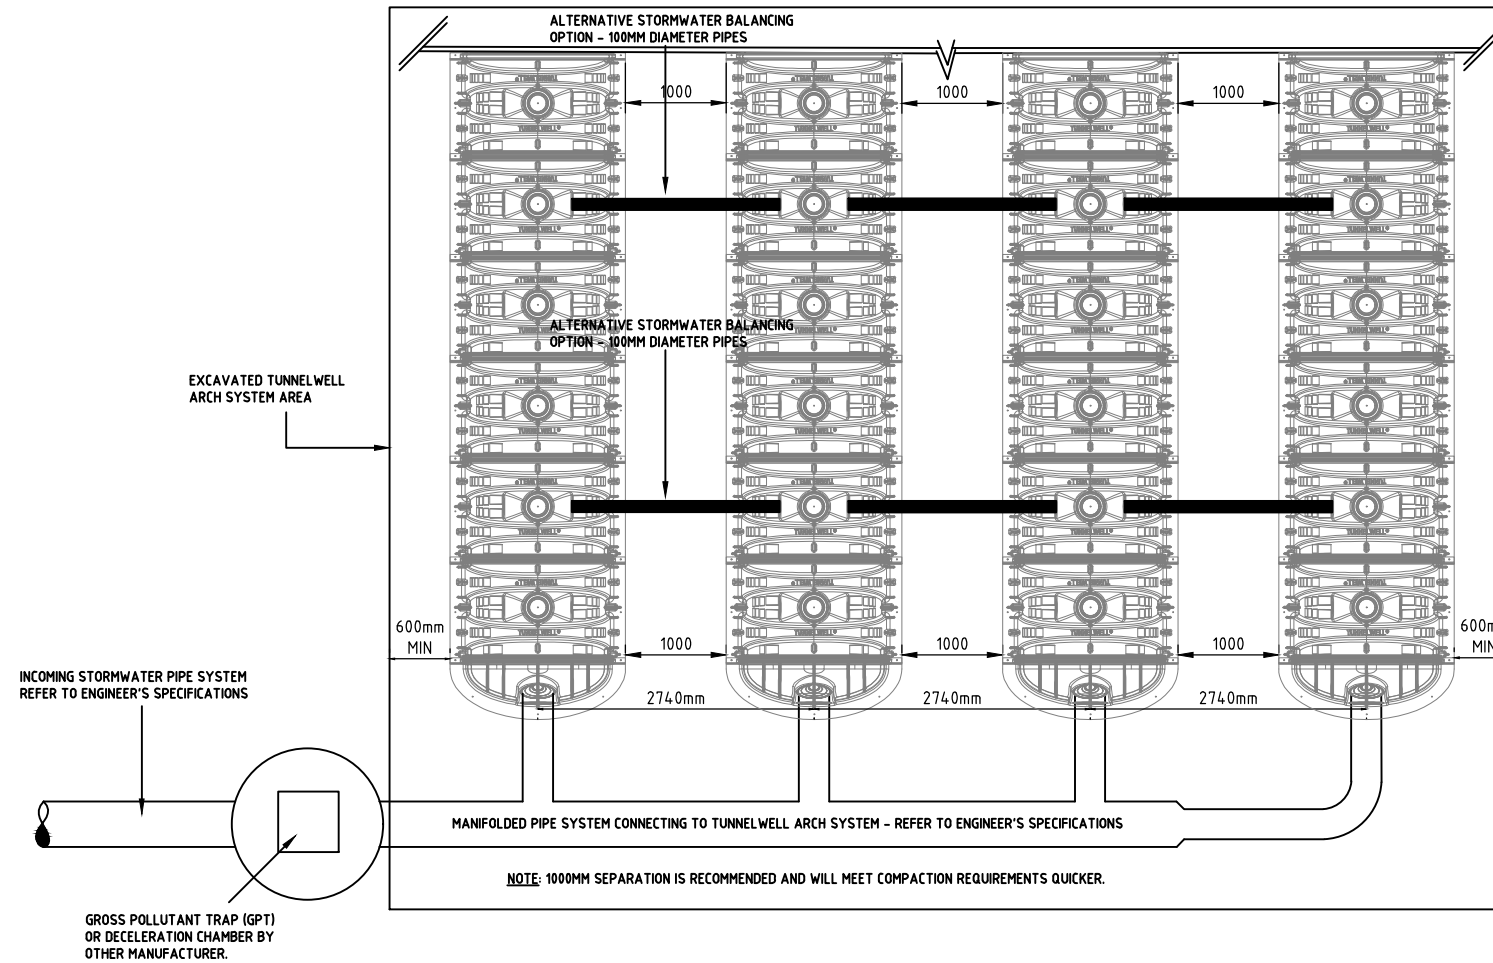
ALTERNATIVE STORMWATER BALANCING OPTION - 100MM DIAMETER PIPES

1000

1000

1000

ALTERNATIVE STORMWATER BALANCING OPTION - 100MM DIAMETER PIPES

EXCAVATED TUNNELWELL ARCH SYSTEM AREA

600mm MIN

1000

1000

1000

600m MIN

2740mm

2740mm

2740mm

INCOMING STORMWATER PIPE SYSTEM REFER TO ENGINEER'S SPECIFICATIONS

MANIFOLDED PIPE SYSTEM CONNECTING TO TUNNELWELL ARCH SYSTEM - REFER TO ENGINEER'S SPECIFICATIONS

NOTE: 1000MM SEPARATION IS RECOMMENDED AND WILL MEET COMPACTION REQUIREMENTS QUICKER.

GROSS POLLUTANT TRAP (GPT) OR DECELERATION CHAMBER BY OTHER MANUFACTURER.